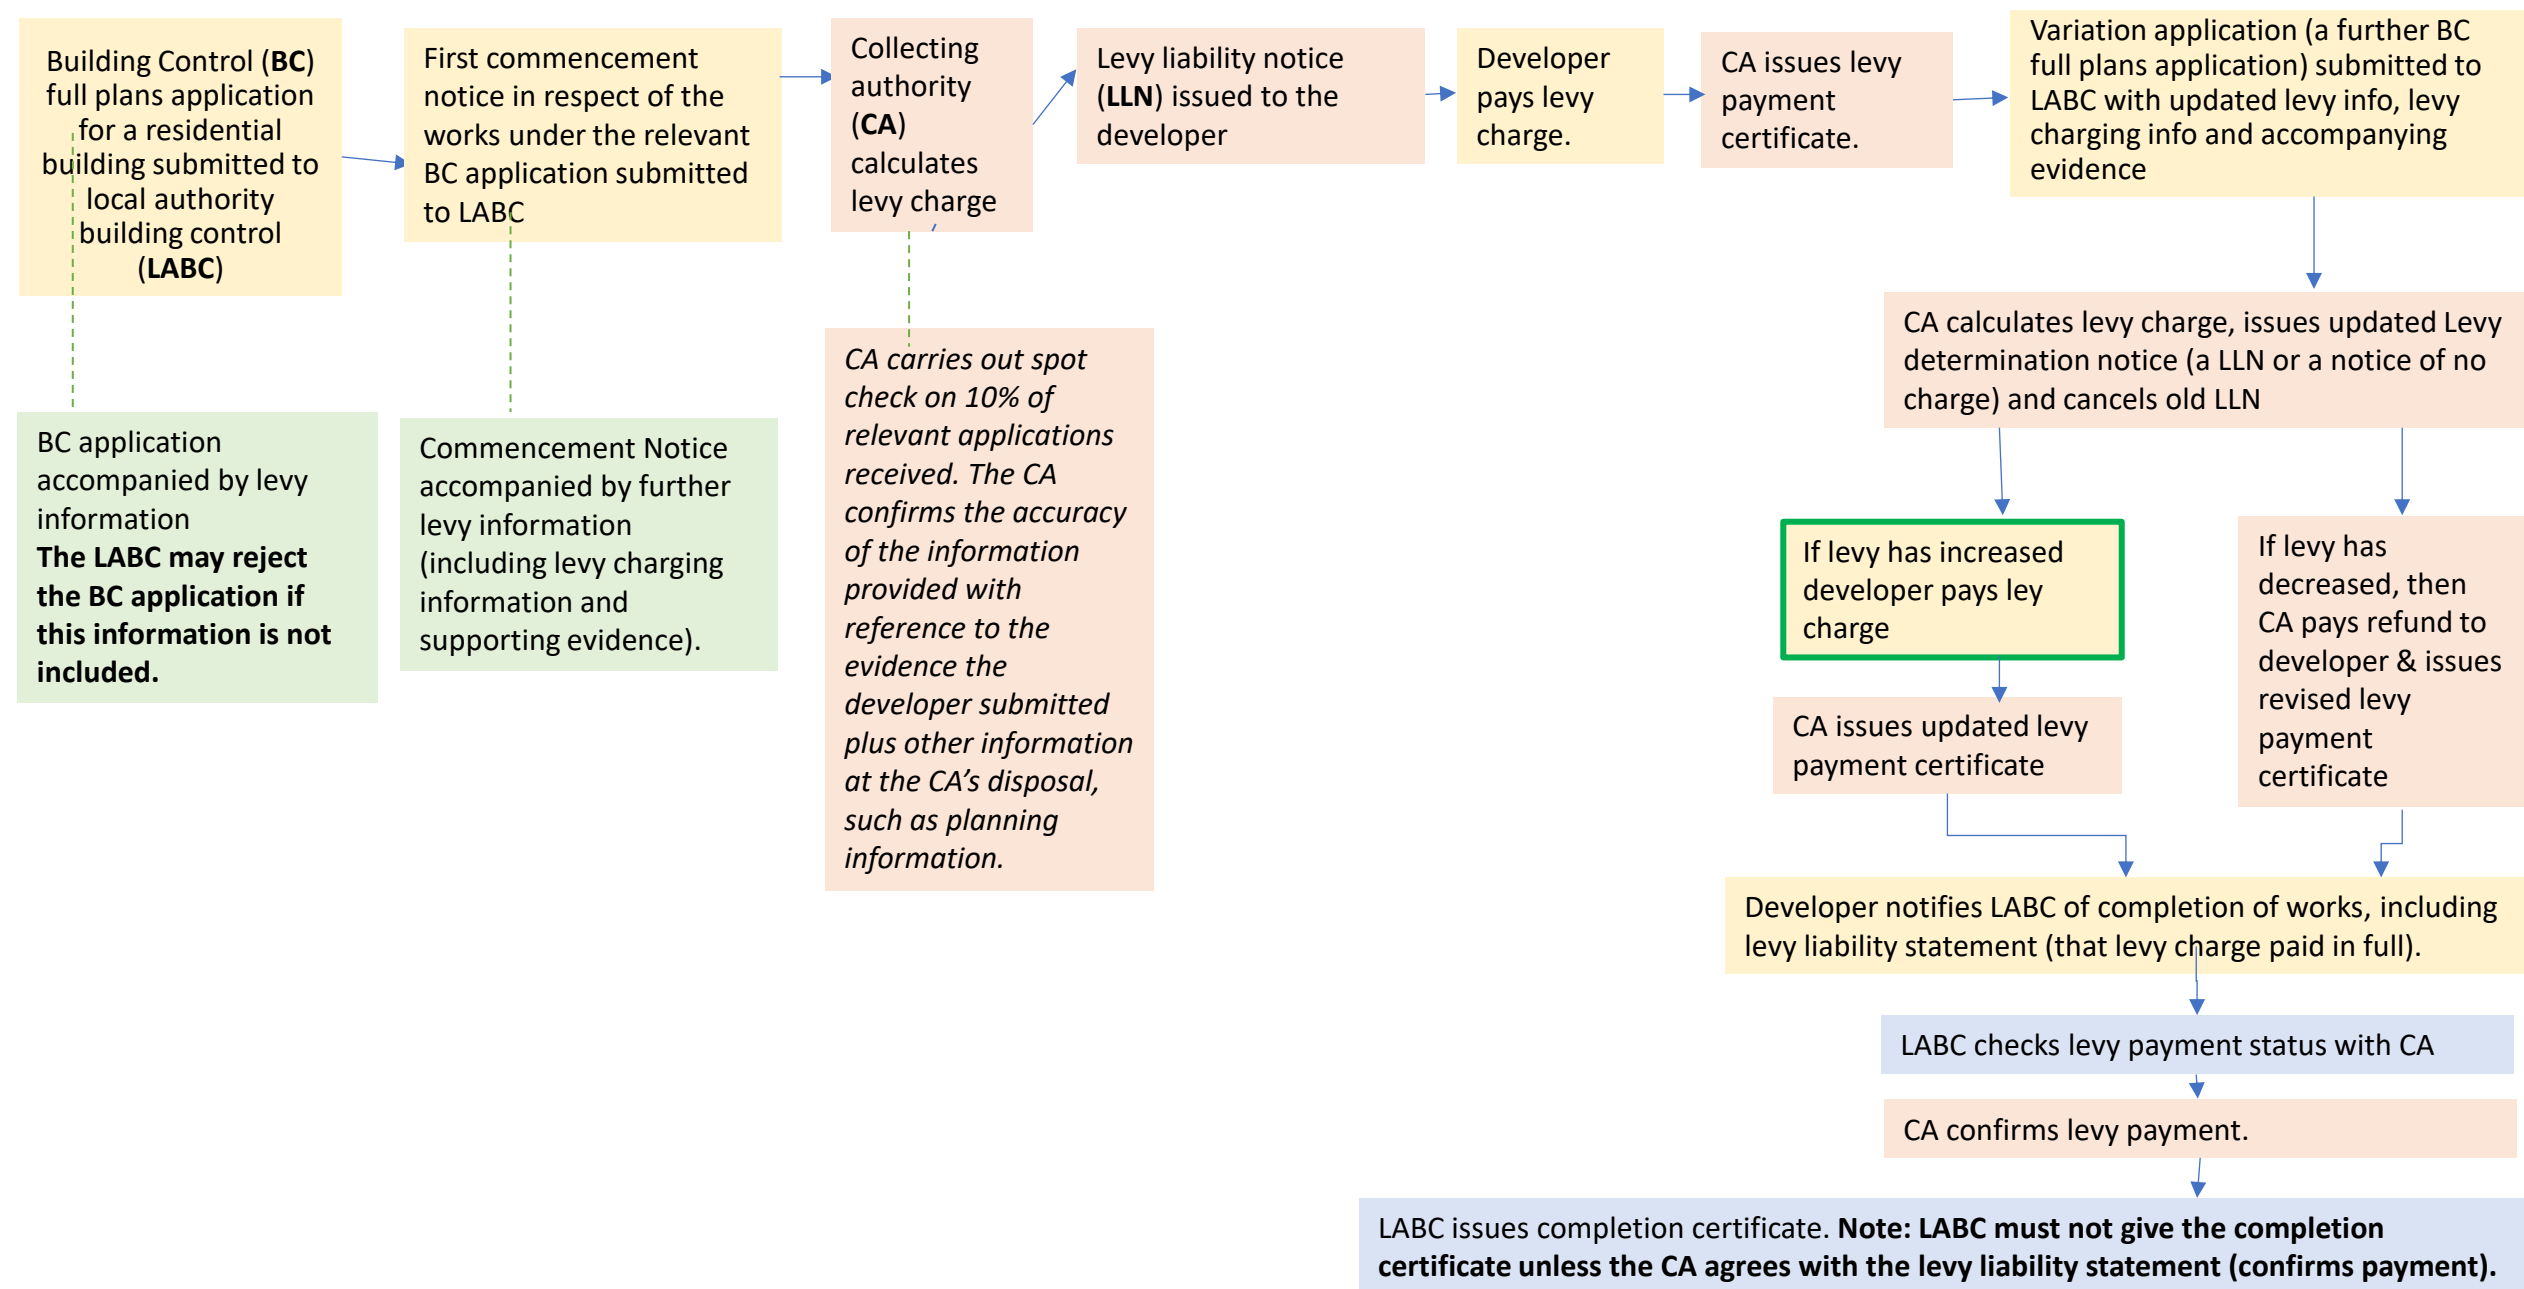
Building Control (**BC**) full plans application for a residential building submitted to local authority building control (**LABC**)

First commencement notice in respect of the works under the relevant BC application submitted to LABC

Collecting authority (**CA**) calculates levy charge

Levy liability notice (**LLN**) issued to the developer

Developer pays levy charge.

CA issues levy payment certificate.

Variation application (a further BC full plans application) submitted to LABC with updated levy info, levy charging info and accompanying evidence

BC application accompanied by levy information
**The LABC may reject the BC application if this information is not included.**

Commencement Notice accompanied by further levy information (including levy charging information and supporting evidence).

*CA carries out spot check on 10% of relevant applications received. The CA confirms the accuracy of the information provided with reference to the evidence the developer submitted plus other information at the CA's disposal, such as planning information.*

CA calculates levy charge, issues updated Levy determination notice (a LLN or a notice of no charge) and cancels old LLN

If levy has increased developer pays ley charge

If levy has decreased, then CA pays refund to developer & issues revised levy payment certificate

CA issues updated levy payment certificate

Developer notifies LABC of completion of works, including levy liability statement (that levy charge paid in full).

LABC checks levy payment status with CA

CA confirms levy payment.

LABC issues completion certificate. **Note: LABC must not give the completion certificate unless the CA agrees with the levy liability statement (confirms payment).**